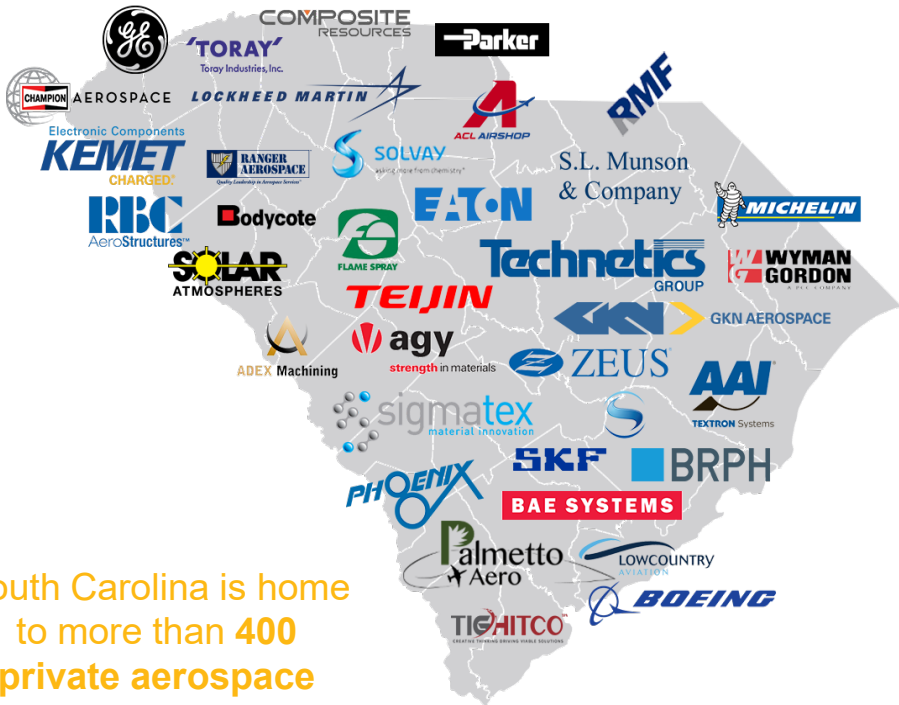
GE
COMPOSITE RESOURCES
Parker
TORAY
Toray Industries, Inc.
CHAMPION AEROSPACE
LOCKHEED MARTIN
ACL AIRSHOP
RMF
Electronic Components
KEMET
CHARGED
RANGER AEROSPACE
Quality Leadership in Aerospace Services
SOLVAY
asking more from chemistry
S.L. Munson & Company
MICHELIN
RBC
AeroStructures
Bodycote
EATON
SOLAR ATMOSPHERES
FLAME SPRAY
Technetics GROUP
WYMAN GORDON
A PCC COMPANY
TEIJIN
GKN AEROSPACE
ADEX Machining
agy
strength in materials
ZEUS
AAI
TEXTRON Systems
sigmatex
material innovation
SKF
BRPH
PHOENIX
BAE SYSTEMS
Palmetto Aero
LOWCOUNTRY AVIATION
BOEING
TIGHITCO
CREATING THINKING DRIVING VIABLE SOLUTIONS
outh Carolina is home to more than 400 private aerospace